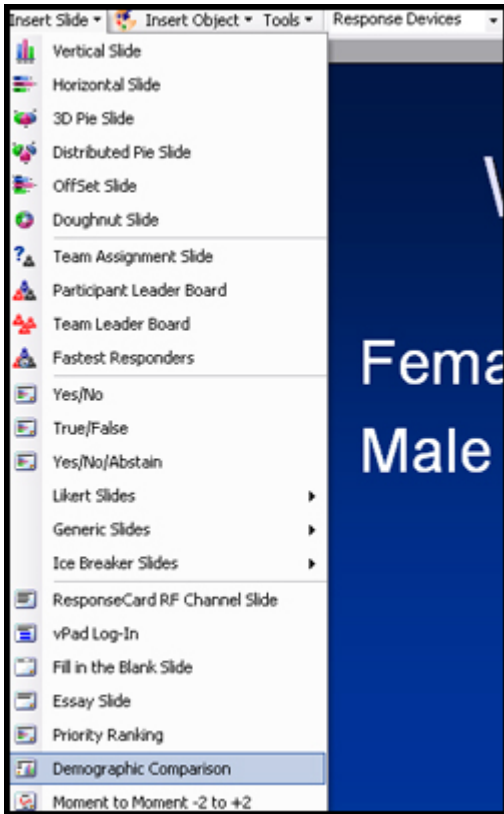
Insert Slide ▾ Insert Object ▾ Tools ▾ Response Devices ▾

Vertical Slide
Horizontal Slide
3D Pie Slide
Distributed Pie Slide
OffSet Slide
Doughnut Slide
Team Assignment Slide
Participant Leader Board
Team Leader Board
Fastest Responders
Yes/No
True/False
Yes/No/Abstain
Likert Slides
Generic Slides
Ice Breaker Slides
ResponseCard RF Channel Slide
vPad Log-In
Fill in the Blank Slide
Essay Slide
Priority Ranking
Demographic Comparison
Moment to Moment -2 to +2

V

Fema

Male